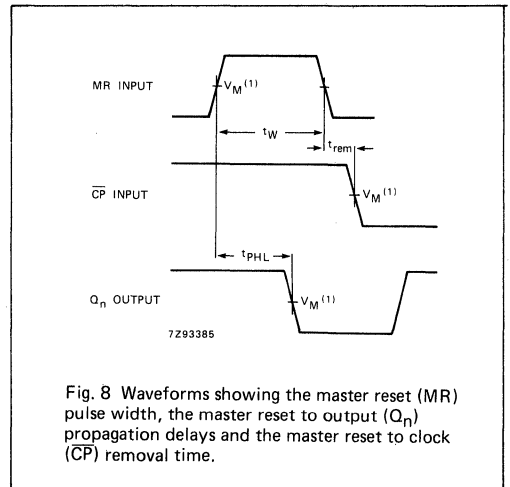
MR INPUT

$V_M^{(1)}$

$t_W$

$t_{rem}$

$\overline{CP}$ INPUT

$V_M^{(1)}$

$t_{PHL}$

$Q_n$ OUTPUT

$V_M^{(1)}$

7Z93385

Fig. 8 Waveforms showing the master reset (MR) pulse width, the master reset to output ($Q_n$) propagation delays and the master reset to clock ($\overline{CP}$) removal time.